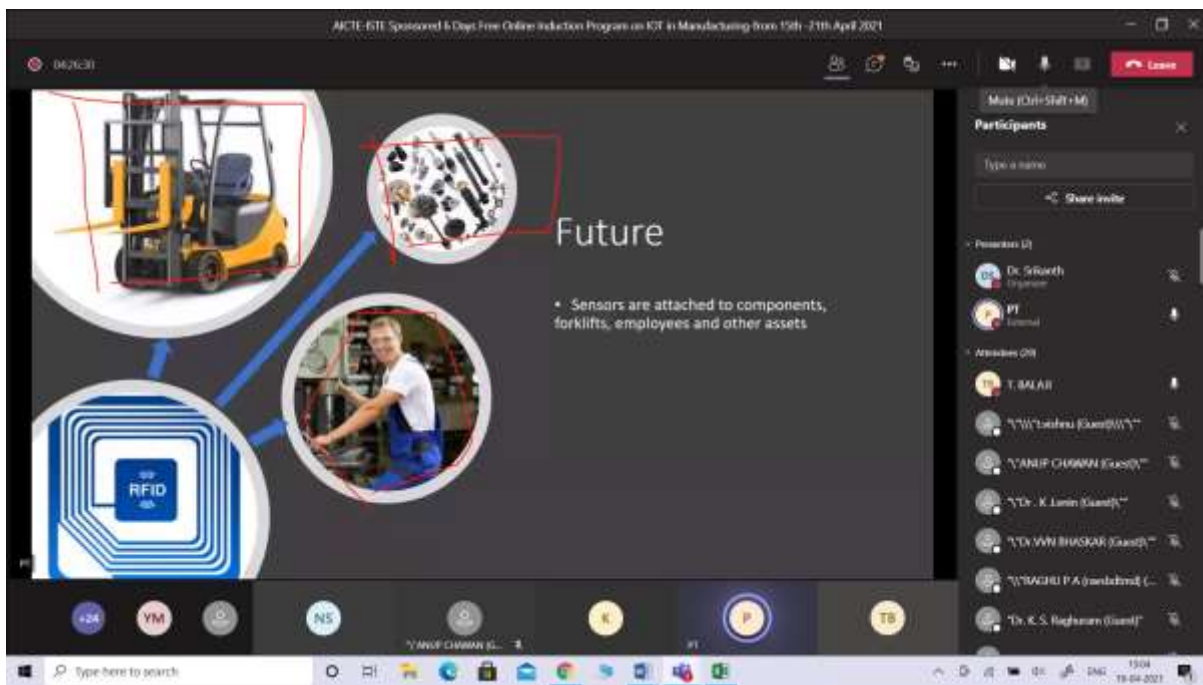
AICTE-ISTE Sponsored 6 Days Free Online Induction Program on IOT in Manufacturing from 15th -21th April 2021

04:26:30

Leave

Mute (Ctrl+Shift+M)

Participants

Type a name

Share invite

Presenters (2)

DS Dr. Srikanth Organizer

P PT External

Attendees (29)

TB T. BALAJI

"\"\\\"Lvishnu (Guest)\\\"\""

"\"ANUP CHAWAN (Guest)\""

"\"Dr . K.Lenin (Guest)\""

"\"Dr.VVN BHASKAR (Guest)\""

"\"RAGHU P A (ravitdtmd) (..."

"Dr. K. S. Raghuram (Guest)"

Future

• Sensors are attached to components, forklifts, employees and other assets

RFID

PT

+24 YM NS "\"ANUP CHAWAN (G... K P PT TB

Type here to search

ENG 15:04 18-04-2021